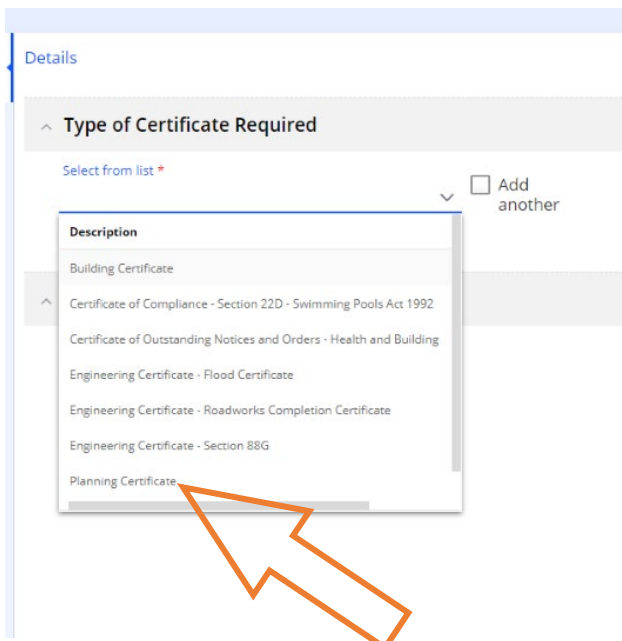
Details

Type of Certificate Required

Select from list *

Add another

| Description |
|---|
| Building Certificate |
| Certificate of Compliance - Section 22D - Swimming Pools Act 1992 |
| Certificate of Outstanding Notices and Orders - Health and Building |
| Engineering Certificate - Flood Certificate |
| Engineering Certificate - Roadworks Completion Certificate |
| Engineering Certificate - Section 88G |
| Planning Certificate |